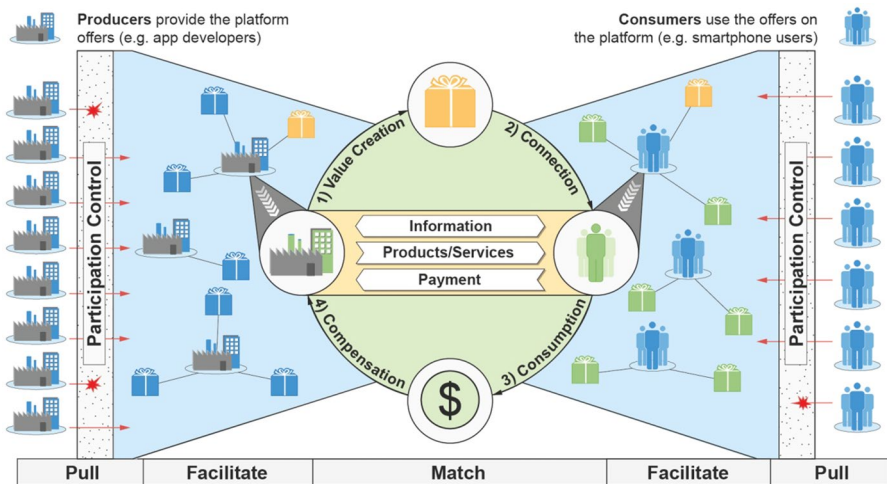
**Producers** provide the platform offers (e.g. app developers)

**Consumers** use the offers on the platform (e.g. smartphone users)

Participation Control

1) Value Creation

2) Connection

Information

Products/Services

Payment

4) Compensation

3) Consumption

$

Participation Control

| Pull | Facilitate | Match | Facilitate | Pull |